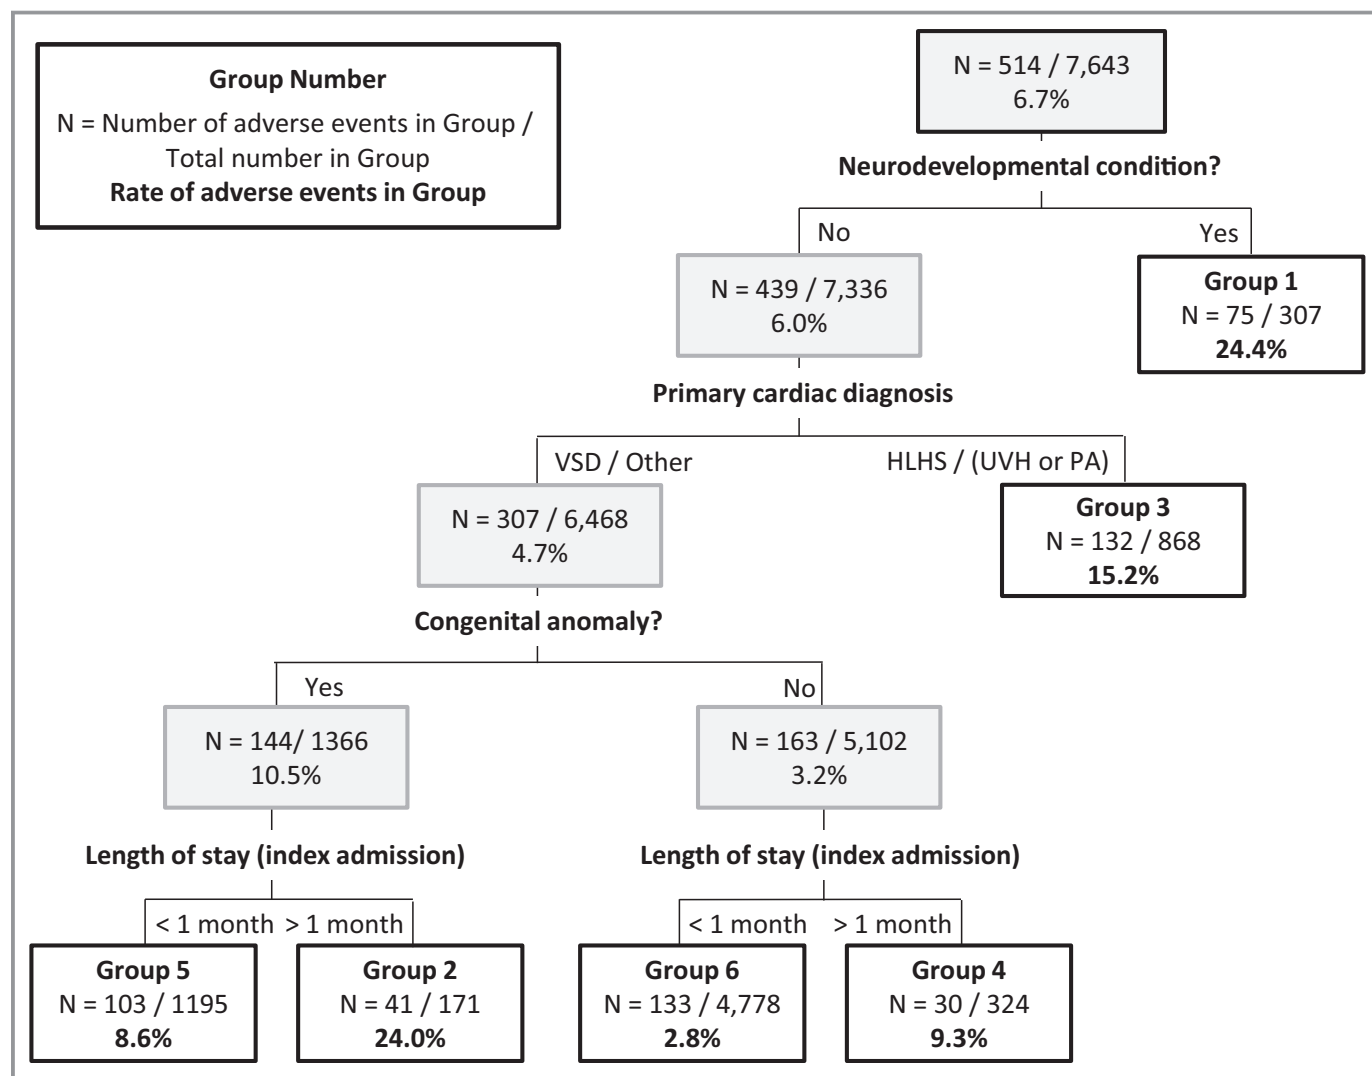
Group Number
N = Number of adverse events in Group / Total number in Group
Rate of adverse events in Group

N = 514 / 7,643
6.7%

Neurodevelopmental condition?

No

Yes

N = 439 / 7,336
6.0%

Group 1
N = 75 / 307
24.4%

Primary cardiac diagnosis

VSD / Other

HLHS / (UVH or PA)

N = 307 / 6,468
4.7%

Group 3
N = 132 / 868
15.2%

Congenital anomaly?

Yes

No

N = 144/ 1366
10.5%

N = 163 / 5,102
3.2%

Length of stay (index admission)

Length of stay (index admission)

< 1 month

> 1 month

< 1 month

> 1 month

Group 5
N = 103 / 1195
8.6%

Group 2
N = 41 / 171
24.0%

Group 6
N = 133 / 4,778
2.8%

Group 4
N = 30 / 324
9.3%